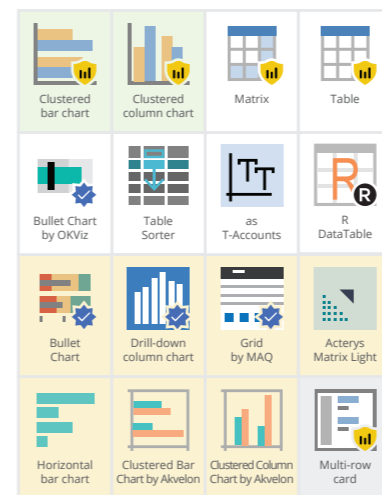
Clustered bar chart

Clustered column chart

Matrix

Table

Bullet Chart by OKViz

Table Sorter

as T-Accounts

R DataTable

Bullet Chart

Drill-down column chart

Grid by MAQ

Acterys Matrix Light

Horizontal bar chart

Clustered Bar Chart by Akvelon

Clustered Column Chart by Akvelon

Multi-row card